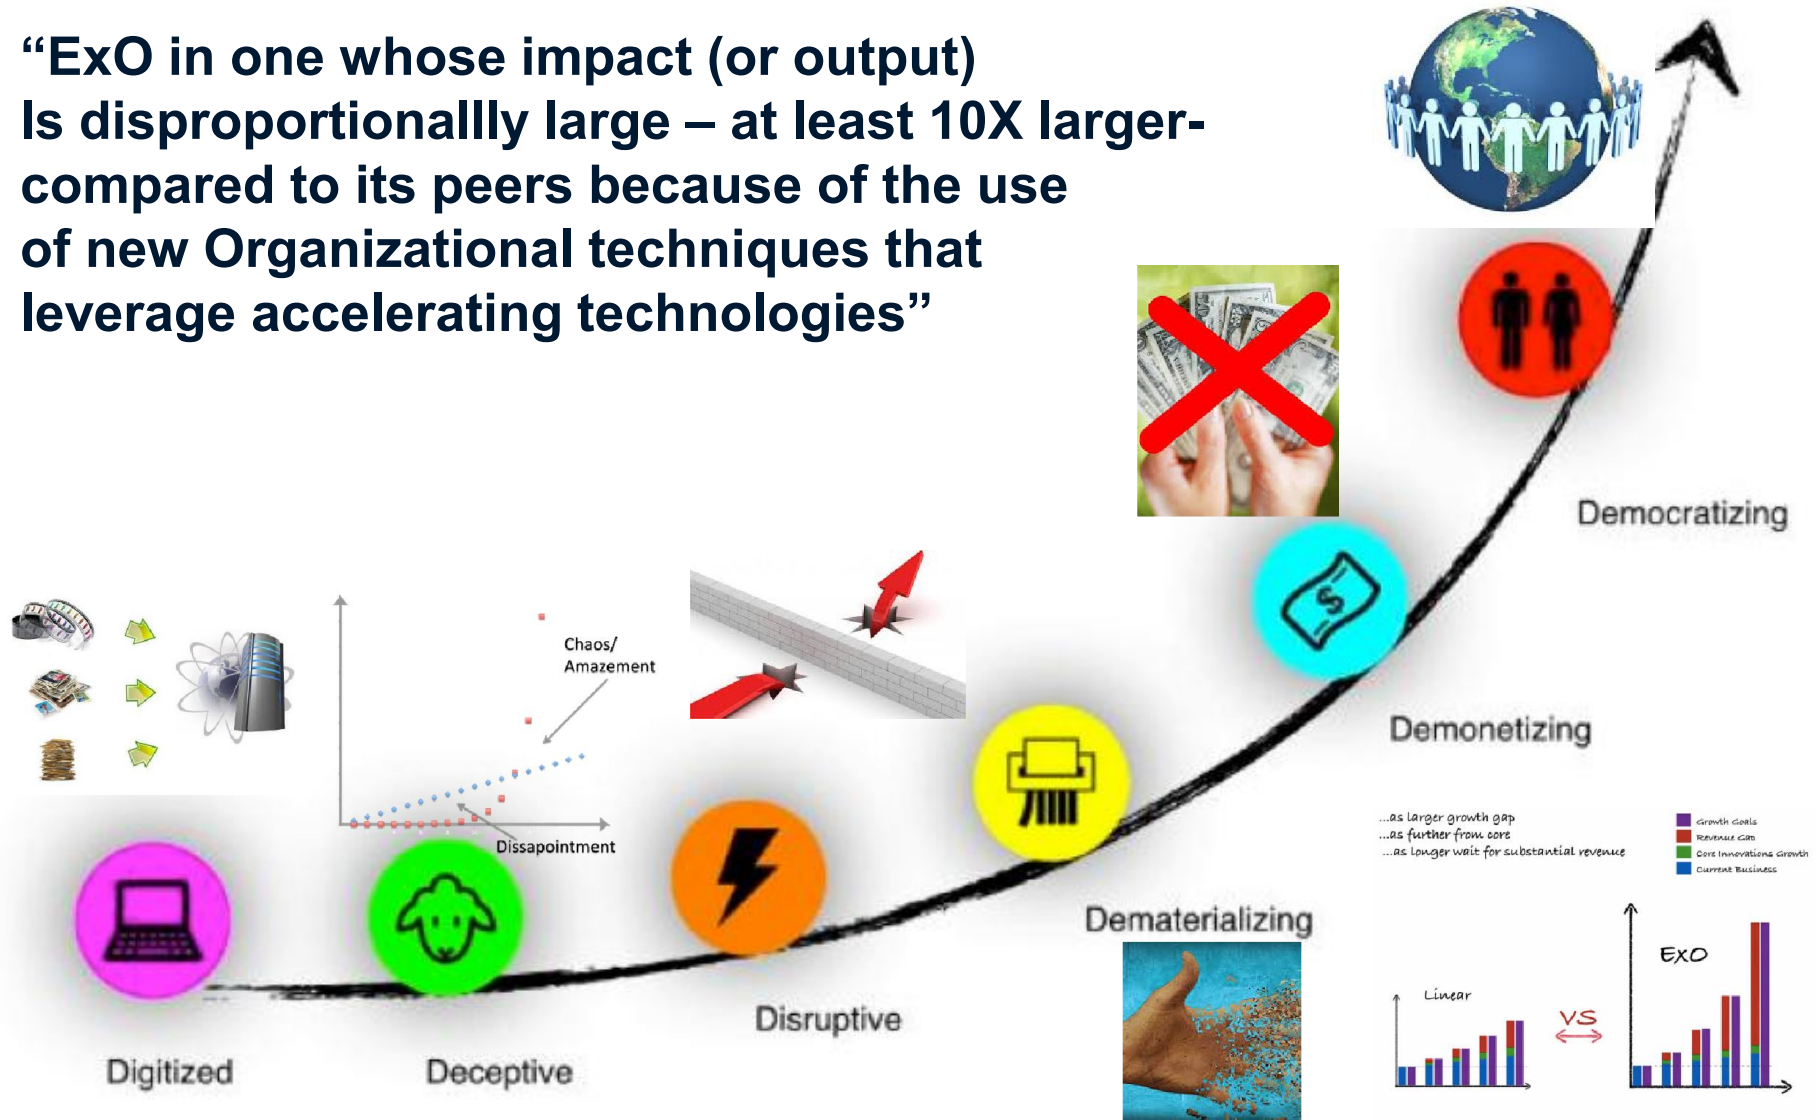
“ExO in one whose impact (or output) Is disproportionallly large – at least 10X larger- compared to its peers because of the use of new Organizational techniques that leverage accelerating technologies”

Chaos/ Amazement

Dissapointment

Democratizing

Demonetizing

Dematerializing

Disruptive

Deceptive

Digitized

...as larger growth gap
...as further from core
...as longer wait for substantial revenue

Growth Goals
Revenue Gap
Core Innovations Growth
Current Business

Linear

VS

ExO